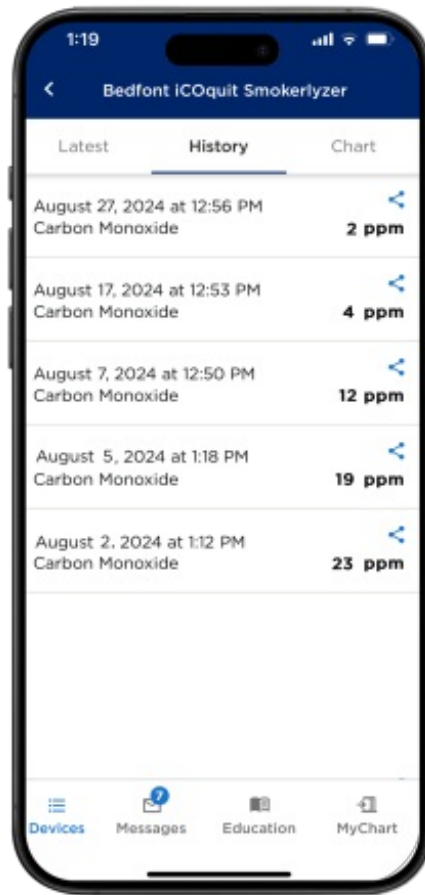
1:19

<

Bedfont iCOquit Smokerlyzer

Latest

History

Chart

August 27, 2024 at 12:56 PM
Carbon Monoxide
2 ppm

August 17, 2024 at 12:53 PM
Carbon Monoxide
4 ppm

August 7, 2024 at 12:50 PM
Carbon Monoxide
12 ppm

August 5, 2024 at 1:18 PM
Carbon Monoxide
19 ppm

August 2, 2024 at 1:12 PM
Carbon Monoxide
23 ppm

Devices

7
Messages

Education

MyChart